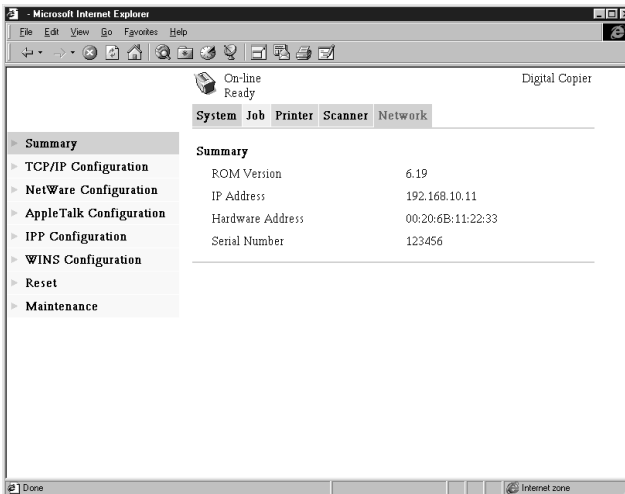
- Microsoft Internet Explorer

File Edit View Go Favorites Help

On-line
Ready

Digital Copier

System Job Printer Scanner Network

Summary
TCP/IP Configuration
NetWare Configuration
AppleTalk Configuration
IPP Configuration
WINS Configuration
Reset
Maintenance

Summary

| ROM Version | 6.19 |
|---|---|
| IP Address | 192.168.10.11 |
| Hardware Address | 00:20:6B:11:22:33 |
| Serial Number | 123456 |

Done

Internet zone